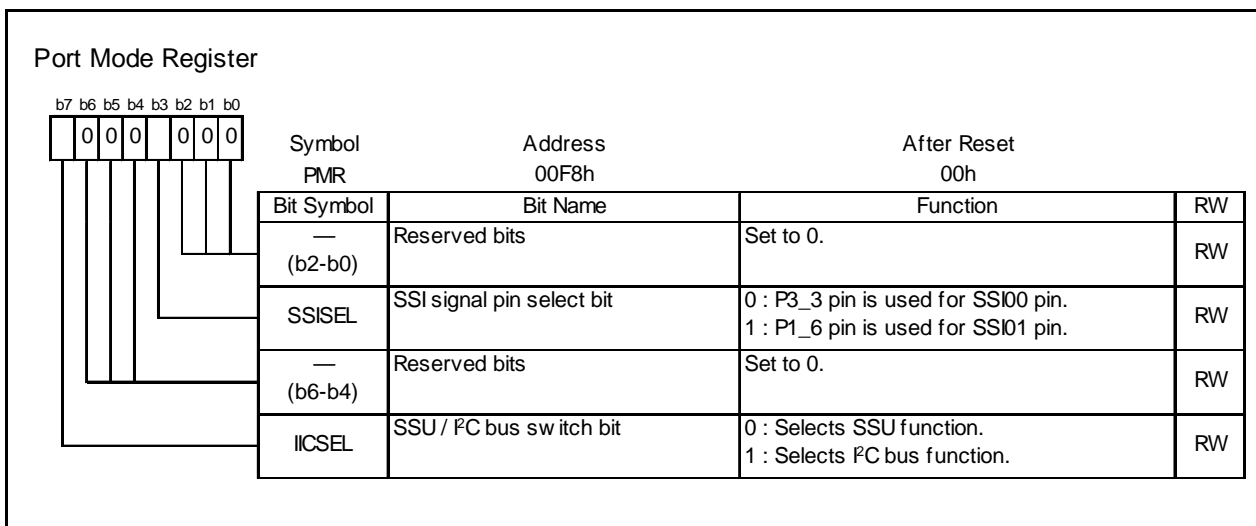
Port Mode Register

b7 b6 b5 b4 b3 b2 b1 b0

0 0 0 0 0 0

Symbol PMR

Address 00F8h

After Reset 00h

| Bit Symbol | Bit Name | Function | RW |
|---|---|---|---|
| — (b2-b0) | Reserved bits | Set to 0. | RW |
| SSISEL | SSI signal pin select bit | 0 : P3_3 pin is used for SSI00 pin.<br>1 : P1_6 pin is used for SSI01 pin. | RW |
| — (b6-b4) | Reserved bits | Set to 0. | RW |
| IICSEL | SSU / $I^2C$ bus switch bit | 0 : Selects SSU function.<br>1 : Selects $I^2C$ bus function. | RW |